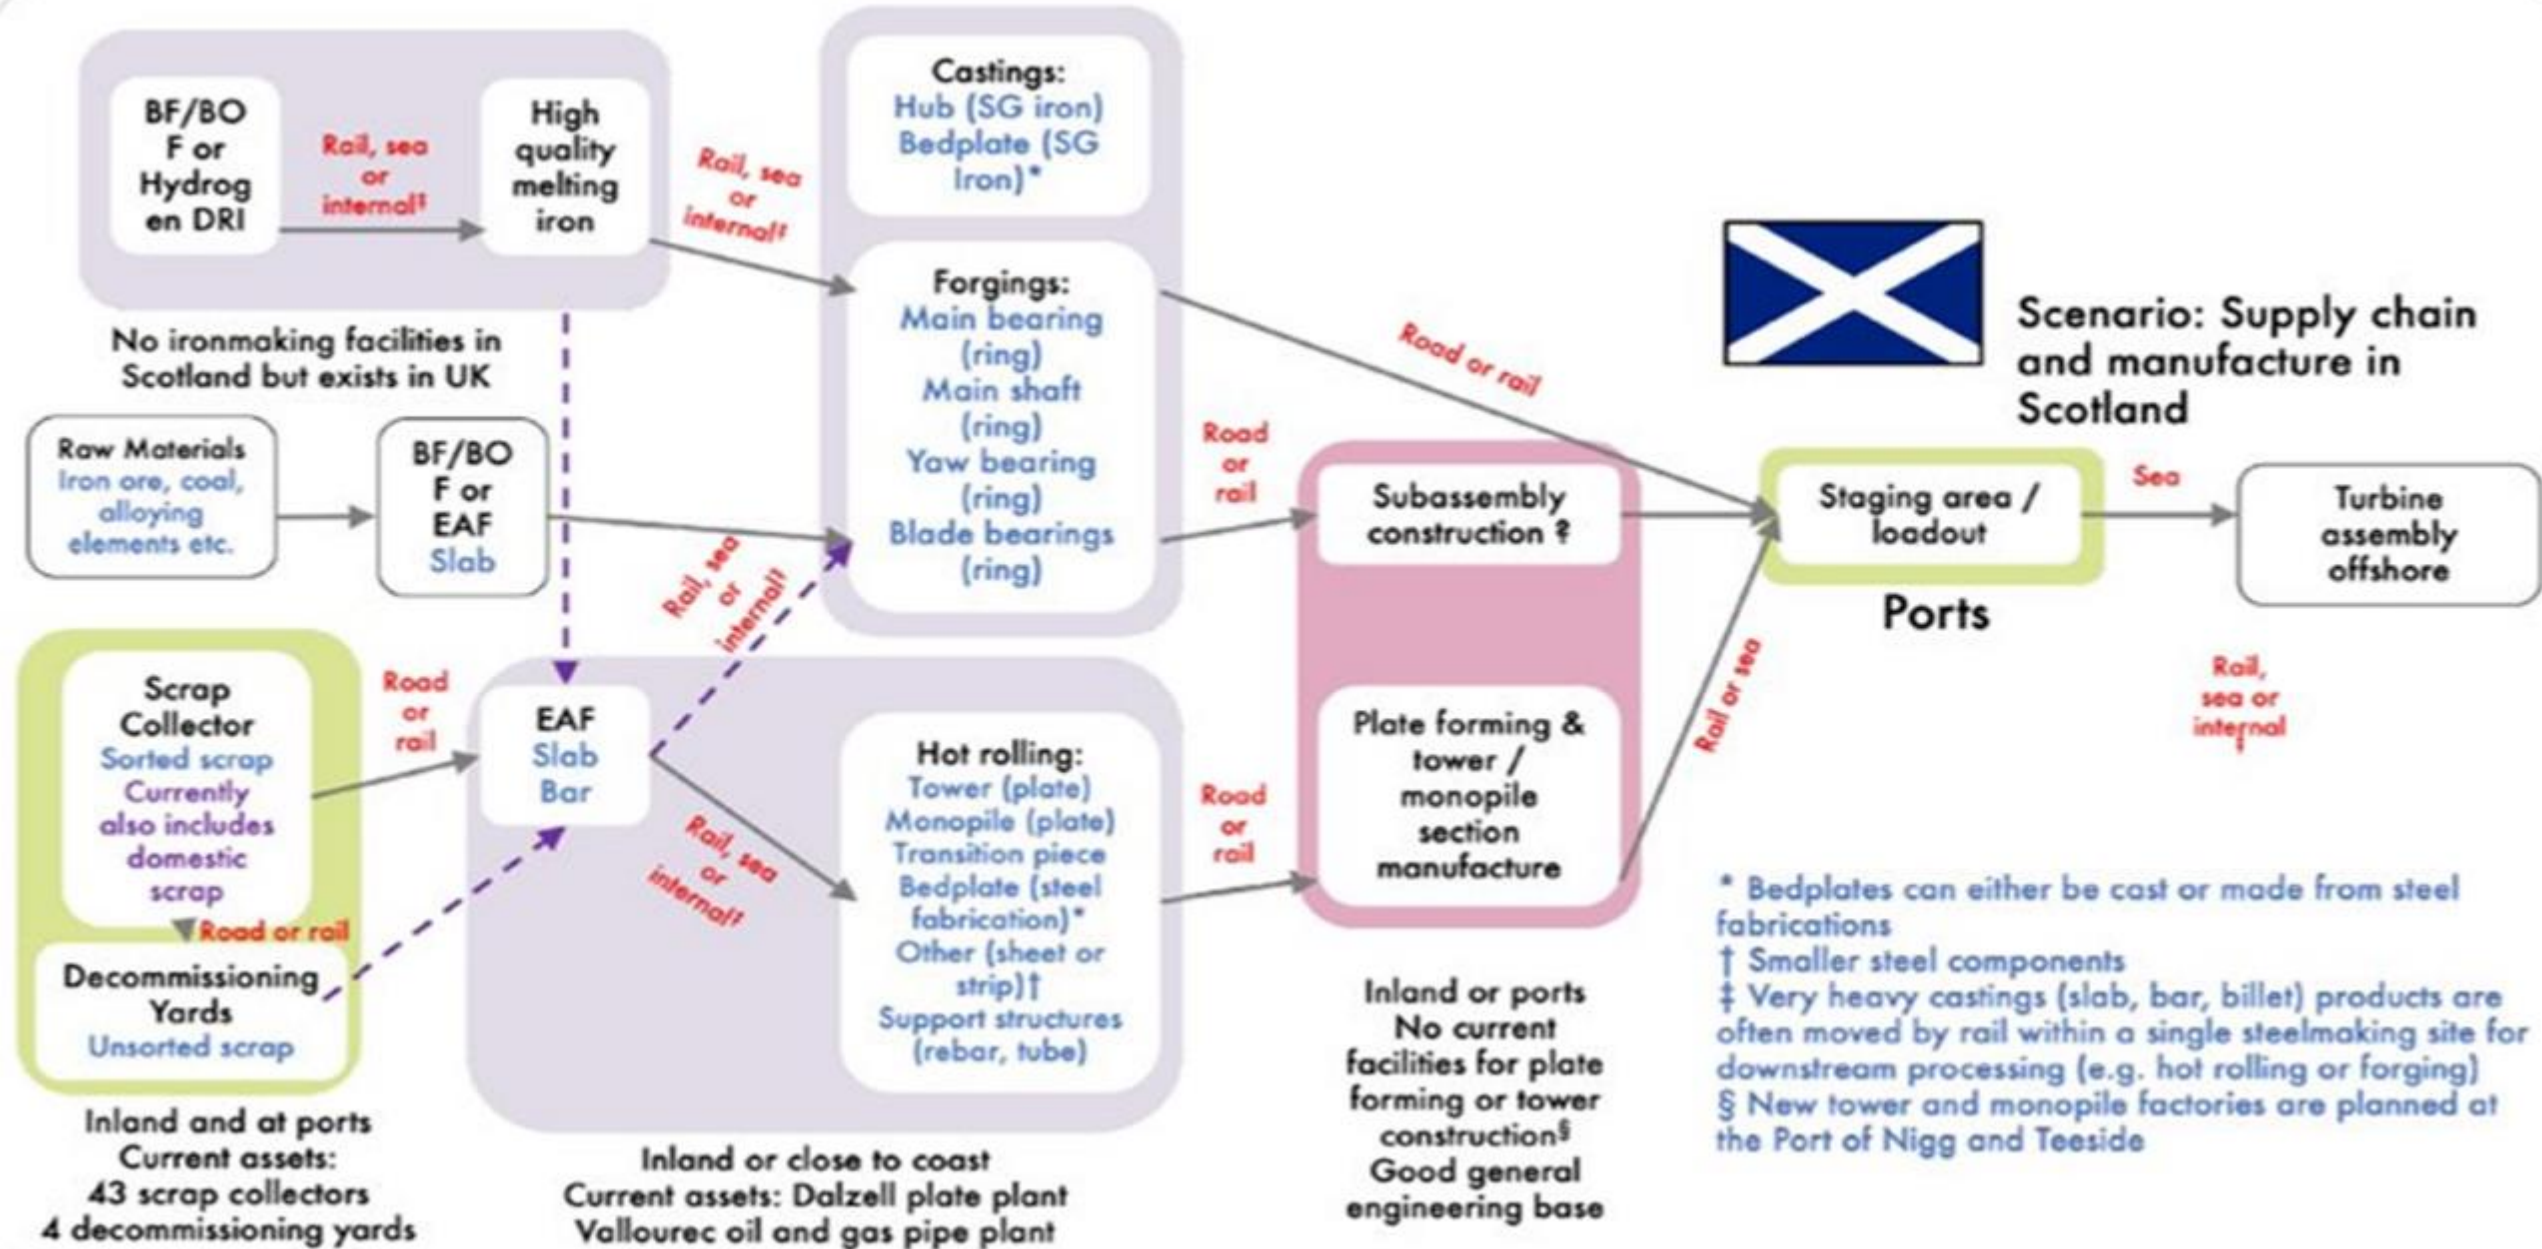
BF/BOF or Hydrogen DRI

Rail, sea or internal‡

High quality melting iron

No ironmaking facilities in Scotland but exists in UK

Rail, sea or internal‡

Castings:
Hub (SG iron)
Bedplate (SG Iron)*

Forgings:
Main bearing (ring)
Main shaft (ring)
Yaw bearing (ring)
Blade bearings (ring)

Scenario: Supply chain and manufacture in Scotland

Road or rail

Raw Materials
Iron ore, coal, alloying elements etc.

BF/BOF or EAF
Slab

Rail, sea or internal‡

Road or rail

Subassembly construction ?

Staging area / loadout

Sea

Turbine assembly offshore

Ports

Scrap Collector
Sorted scrap
Currently also includes domestic scrap

Road or rail

EAF
Slab
Bar

Rail, sea or internal‡

Hot rolling:
Tower (plate)
Monopile (plate)
Transition piece
Bedplate (steel fabrication)*
Other (sheet or strip)†
Support structures (rebar, tube)

Road or rail

Plate forming & tower / monopile section manufacture

Rail or sea

Rail, sea or internal‡

Road or rail

Decommissioning Yards
Unsorted scrap

Inland and at ports
Current assets:
43 scrap collectors
4 decommissioning yards

Inland or close to coast
Current assets: Dalzell plate plant
Vallourec oil and gas pipe plant

Inland or ports
No current facilities for plate forming or tower construction§
Good general engineering base

* Bedplates can either be cast or made from steel fabrications
† Smaller steel components
‡ Very heavy castings (slab, bar, billet) products are often moved by rail within a single steelmaking site for downstream processing (e.g. hot rolling or forging)
§ New tower and monopile factories are planned at the Port of Nigg and Teeside